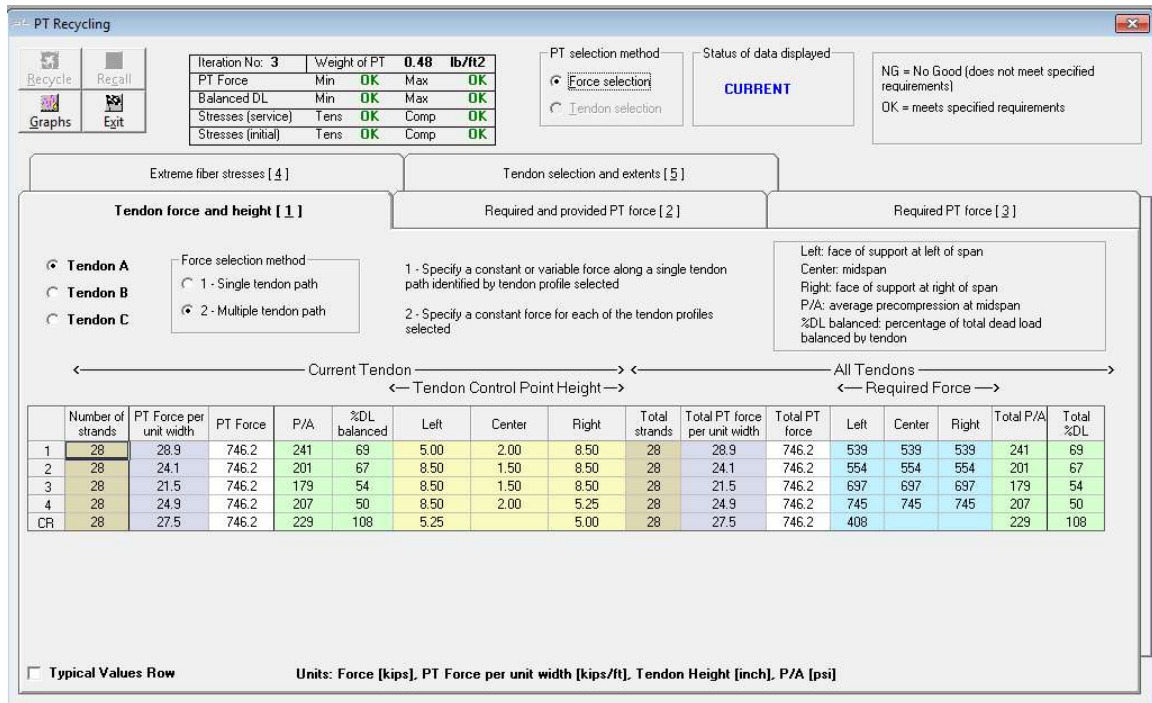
PT Recycling

Recycle Recall
Graphs Exit

| Iteration No: 3 | | Weight of PT | 0.48 | lb/ft2 |
|---|---|---|---|---|
| PT Force | Min | OK | Max | OK |
| Balanced DL | Min | OK | Max | OK |
| Stresses (service) | Tens | OK | Comp | OK |
| Stresses (initial) | Tens | OK | Comp | OK |

PT selection method
Force selection
Tendon selection

Status of data displayed
CURRENT

NG = No Good (does not meet specified requirements)
OK = meets specified requirements

Extreme fiber stresses [ 4 ]
Tendon selection and extents [ 5 ]
Tendon force and height [ 1 ]
Required and provided PT force [ 2 ]
Required PT force [ 3 ]

Tendon A
Tendon B
Tendon C

Force selection method
1 - Single tendon path
2 - Multiple tendon path

1 - Specify a constant or variable force along a single tendon path identified by tendon profile selected

2 - Specify a constant force for each of the tendon profiles selected

Left: face of support at left of span
Center: midspan
Right: face of support at right of span
P/A: average precompression at midspan
%DL balanced: percentage of total dead load balanced by tendon

Current Tendon
Tendon Control Point Height
All Tendons
Required Force

| | Number of strands | PT Force per unit width | PT Force | P/A | %DL balanced | Left | Center | Right | Total strands | Total PT force per unit width | Total PT force | Left | Center | Right | Total P/A | Total %DL |
|---|---|---|---|---|---|---|---|---|---|---|---|---|---|---|---|---|
| 1 | 28 | 28.9 | 746.2 | 241 | 69 | 5.00 | 2.00 | 8.50 | 28 | 28.9 | 746.2 | 539 | 539 | 539 | 241 | 69 |
| 2 | 28 | 24.1 | 746.2 | 201 | 67 | 8.50 | 1.50 | 8.50 | 28 | 24.1 | 746.2 | 554 | 554 | 554 | 201 | 67 |
| 3 | 28 | 21.5 | 746.2 | 179 | 54 | 8.50 | 1.50 | 8.50 | 28 | 21.5 | 746.2 | 697 | 697 | 697 | 179 | 54 |
| 4 | 28 | 24.9 | 746.2 | 207 | 50 | 8.50 | 2.00 | 5.25 | 28 | 24.9 | 746.2 | 745 | 745 | 745 | 207 | 50 |
| CR | 28 | 27.5 | 746.2 | 229 | 108 | 5.25 | | 5.00 | 28 | 27.5 | 746.2 | 408 | | | 229 | 108 |

Typical Values Row

Units: Force [kips], PT Force per unit width [kips/ft], Tendon Height [inch], P/A [psi]